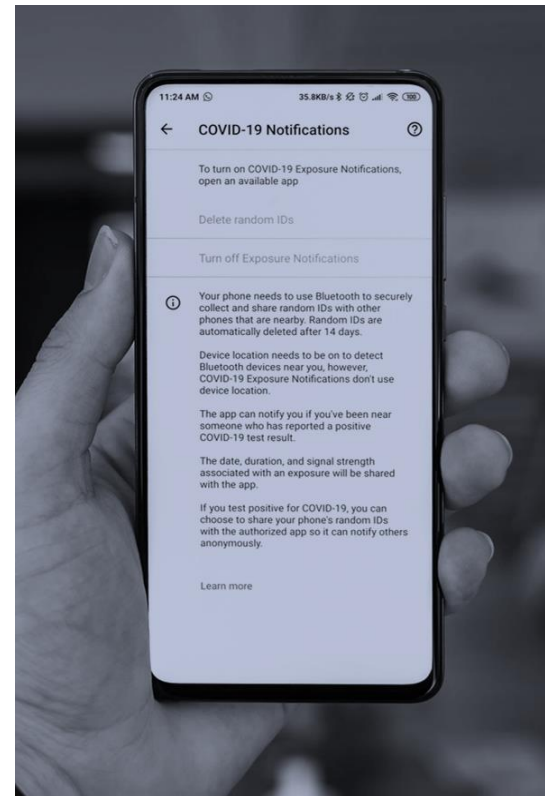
11:24 AM

35.8KB/s

100

COVID-19 Notifications

To turn on COVID-19 Exposure Notifications, open an available app

Delete random IDs

Turn off Exposure Notifications

Your phone needs to use Bluetooth to securely collect and share random IDs with other phones that are nearby. Random IDs are automatically deleted after 14 days.

Device location needs to be on to detect Bluetooth devices near you, however, COVID-19 Exposure Notifications don't use device location.

The app can notify you if you've been near someone who has reported a positive COVID-19 test result.

The date, duration, and signal strength associated with an exposure will be shared with the app.

If you test positive for COVID-19, you can choose to share your phone's random IDs with the authorized app so it can notify others anonymously.

Learn more